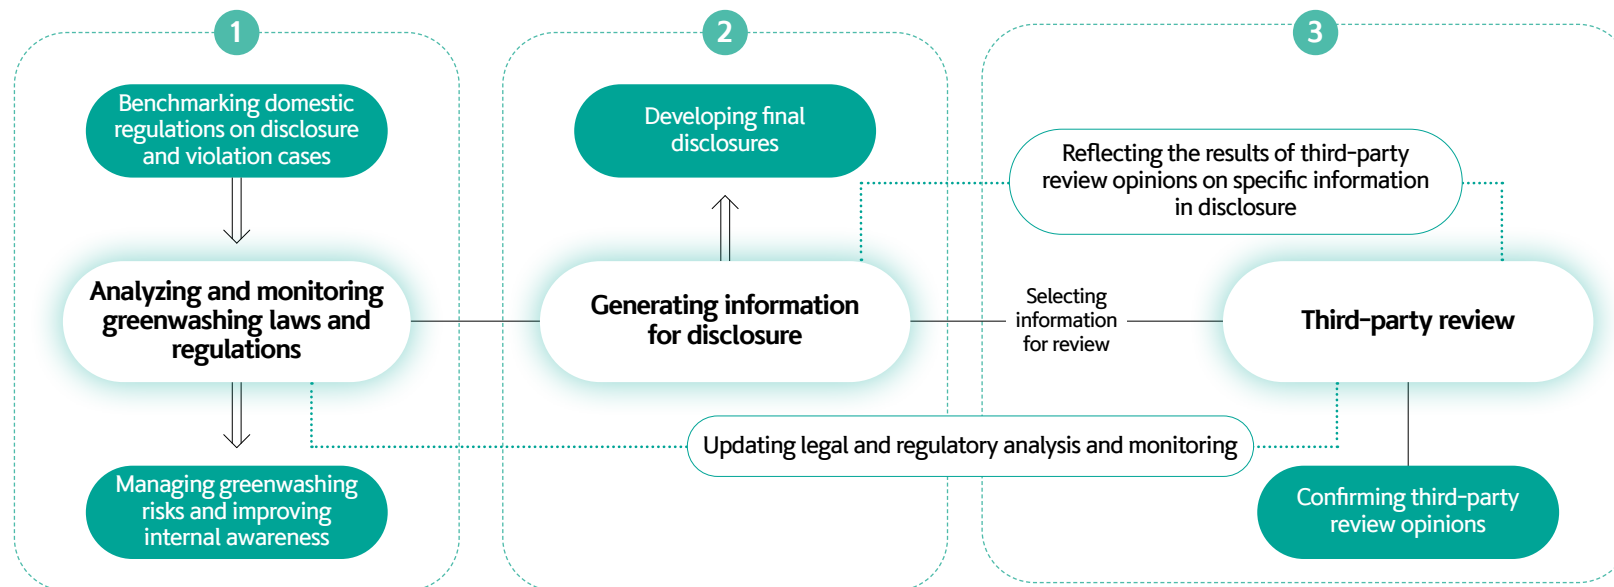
1

Benchmarking domestic regulations on disclosure and violation cases

Analyzing and monitoring greenwashing laws and regulations

Managing greenwashing risks and improving internal awareness

2

Developing final disclosures

Generating information for disclosure

Selecting information for review

3

Reflecting the results of third-party review opinions on specific information in disclosure

Third-party review

Updating legal and regulatory analysis and monitoring

Confirming third-party review opinions